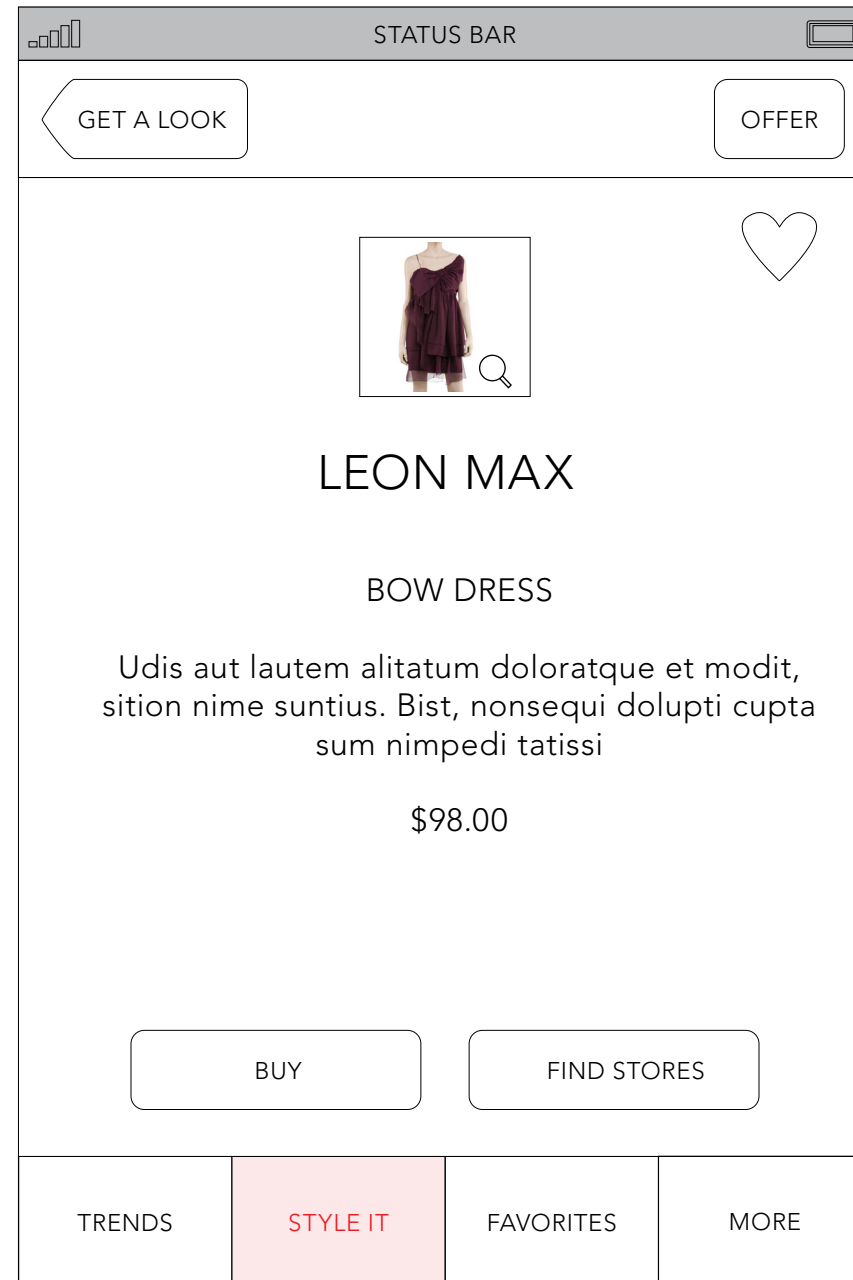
STATUS BAR

GET A LOOK

OFFER

LEON MAX

BOW DRESS

Udis aut lautem alitatum doloratque et modit, sition nime suntius. Bist, nonsequi dolupti cupta sum nimpedi tatissi

$98.00

BUY

FIND STORES

TRENDS

STYLE IT

FAVORITES

MORE